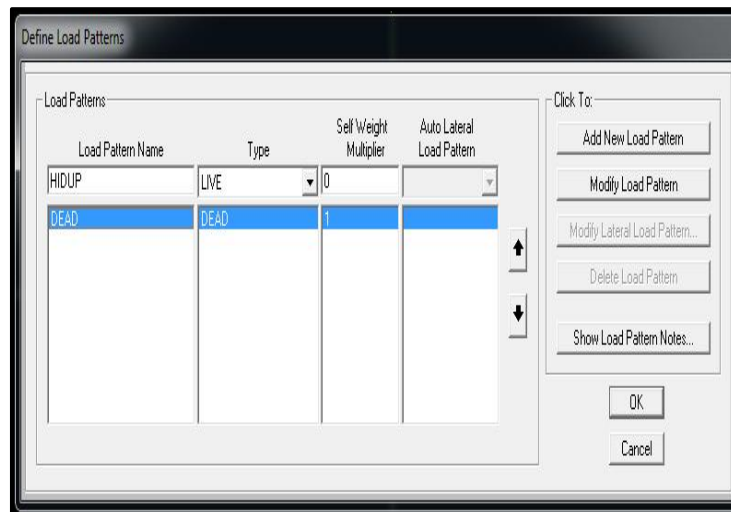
Define Load Patterns

Load Patterns

| Load Pattern Name | Type | Self Weight Multiplier | Auto Lateral Load Pattern |
|---|---|---|---|
| HIDUP | LIVE | 0 | |
| DEAD | DEAD | 1 | |

Click To:

Add New Load Pattern

Modify Load Pattern

Modify Lateral Load Pattern...

Delete Load Pattern

Show Load Pattern Notes...

OK

Cancel